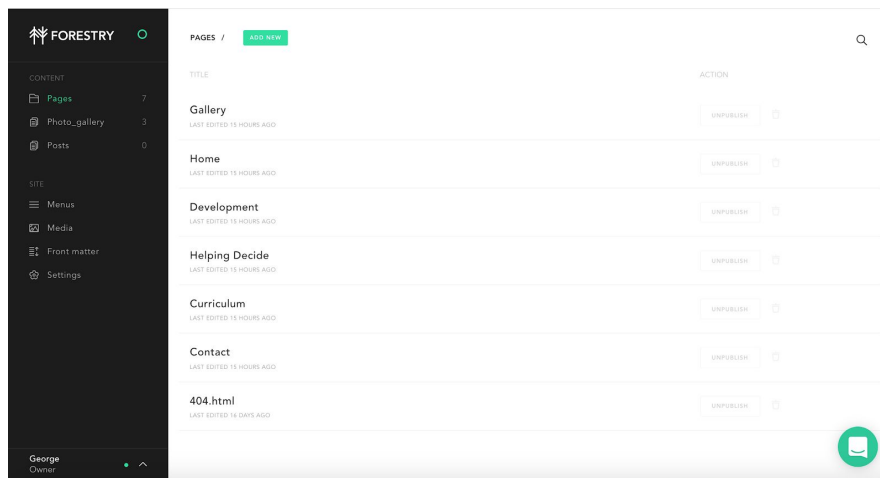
FORESTRY

CONTENT
Pages 7
Photo_gallery 3
Posts 0

SITE
Menus
Media
Front matter
Settings

George
Owner

PAGES / ADD NEW

TITLE
ACTION

Gallery
LAST EDITED 15 HOURS AGO
UNPUBLISH

Home
LAST EDITED 15 HOURS AGO
UNPUBLISH

Development
LAST EDITED 15 HOURS AGO
UNPUBLISH

Helping Decide
LAST EDITED 15 HOURS AGO
UNPUBLISH

Curriculum
LAST EDITED 15 HOURS AGO
UNPUBLISH

Contact
LAST EDITED 15 HOURS AGO
UNPUBLISH

404.html
LAST EDITED 16 DAYS AGO
UNPUBLISH